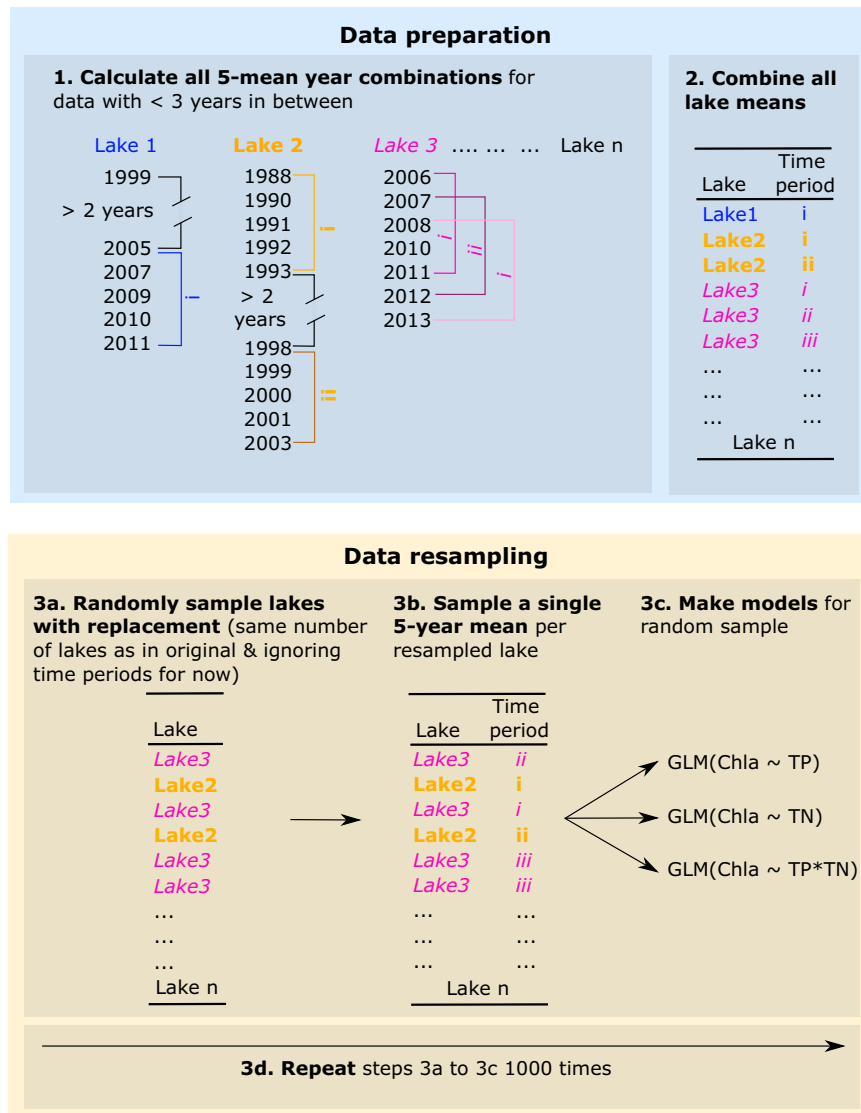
**Data preparation**

**1. Calculate all 5-mean year combinations** for data with < 3 years in between

Lake 1
1999
> 2 years
2005
2007
2009
2010
2011
i

Lake 2
1988
1990
1991
1992
1993
i
> 2 years
1998
1999
2000
2001
2003
ii

Lake 3
2006
2007
2008
2010
2011
2012
2013
i
ii
i

.... ... ... Lake n

**2. Combine all lake means**

| Lake | Time period |
|---|---|
| Lake1 | i |
| **Lake2** | **i** |
| **Lake2** | **ii** |
| *Lake3* | *i* |
| *Lake3* | *ii* |
| *Lake3* | *iii* |
| ... | ... |
| ... | ... |
| ... | ... |
| Lake n | |

**Data resampling**

**3a. Randomly sample lakes with replacement** (same number of lakes as in original & ignoring time periods for now)

| Lake |
|---|
| *Lake3* |
| **Lake2** |
| *Lake3* |
| **Lake2** |
| *Lake3* |
| *Lake3* |
| ... |
| ... |
| ... |
| Lake n |

**3b. Sample a single 5-year mean** per resampled lake

| Lake | Time period |
|---|---|
| *Lake3* | *ii* |
| **Lake2** | **i** |
| *Lake3* | *i* |
| **Lake2** | **ii** |
| *Lake3* | *iii* |
| *Lake3* | *iii* |
| ... | ... |
| ... | ... |
| ... | ... |
| Lake n | |

**3c. Make models** for random sample

GLM(Chla ~ TP)

GLM(Chla ~ TN)

GLM(Chla ~ TP*TN)

**3d. Repeat** steps 3a to 3c 1000 times